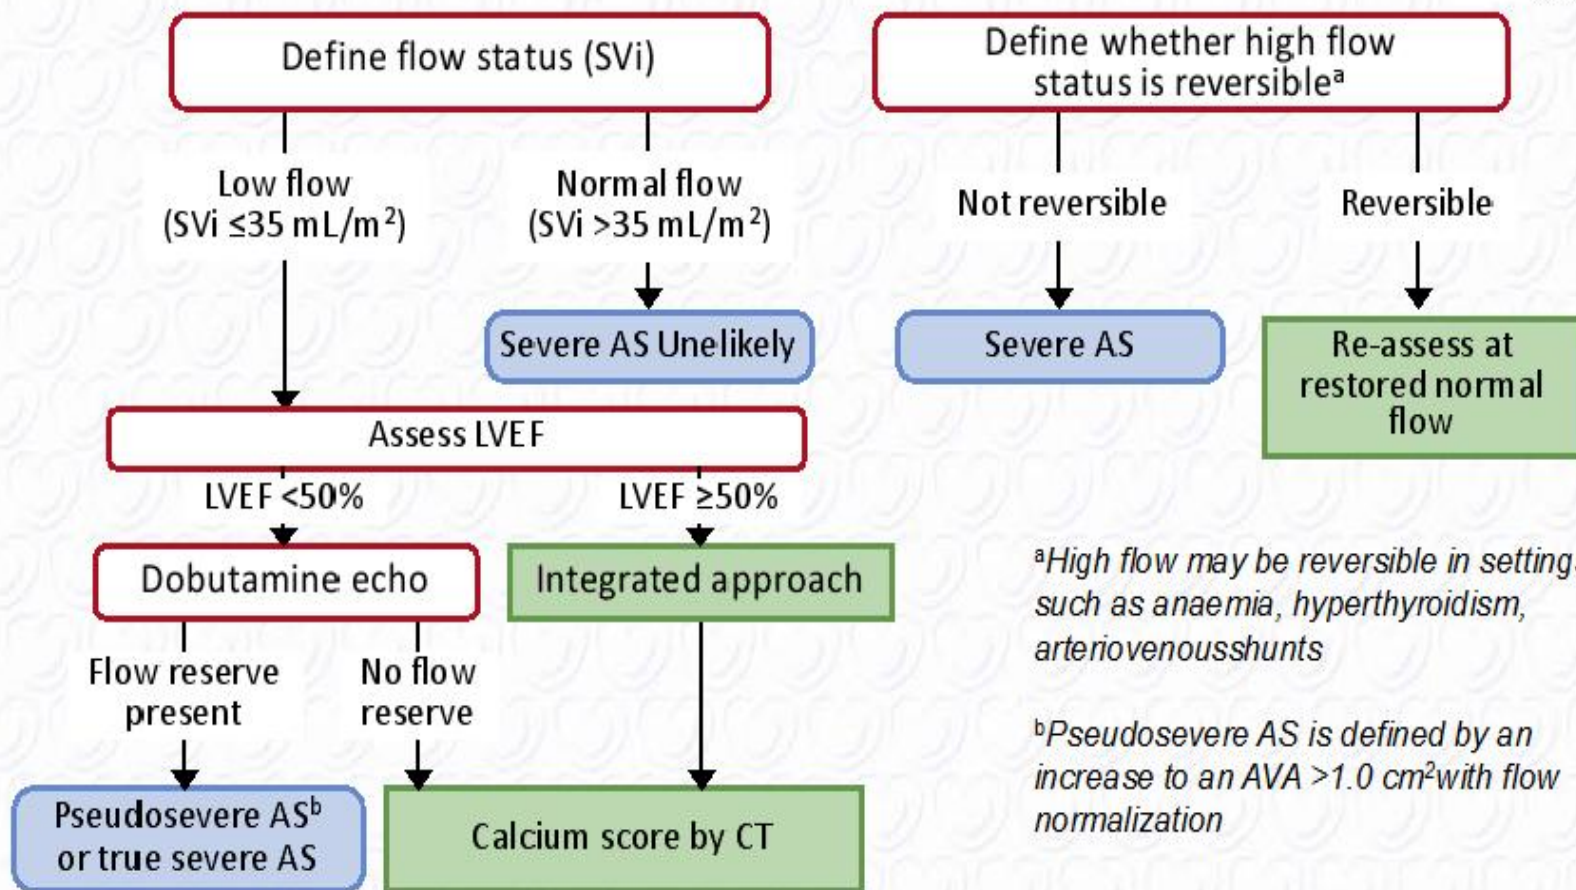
Define flow status (SVi)

Low flow (SVi $\leq$35 mL/m$^2$)

Normal flow (SVi >35 mL/m$^2$)

Severe AS Unelikely

Assess LVEF

LVEF <50%

LVEF $\geq$50%

Dobutamine echo

Integrated approach

Flow reserve present

No flow reserve

Pseudosevere AS$^b$ or true severe AS

Calcium score by CT

Define whether high flow status is reversible$^a$

Not reversible

Reversible

Severe AS

Re-assess at restored normal flow

$^a$High flow may be reversible in setting such as anaemia, hyperthyroidism, arteriovenousshunts

$^b$Pseudosevere AS is defined by an increase to an AVA >1.0 cm$^2$with flow normalization